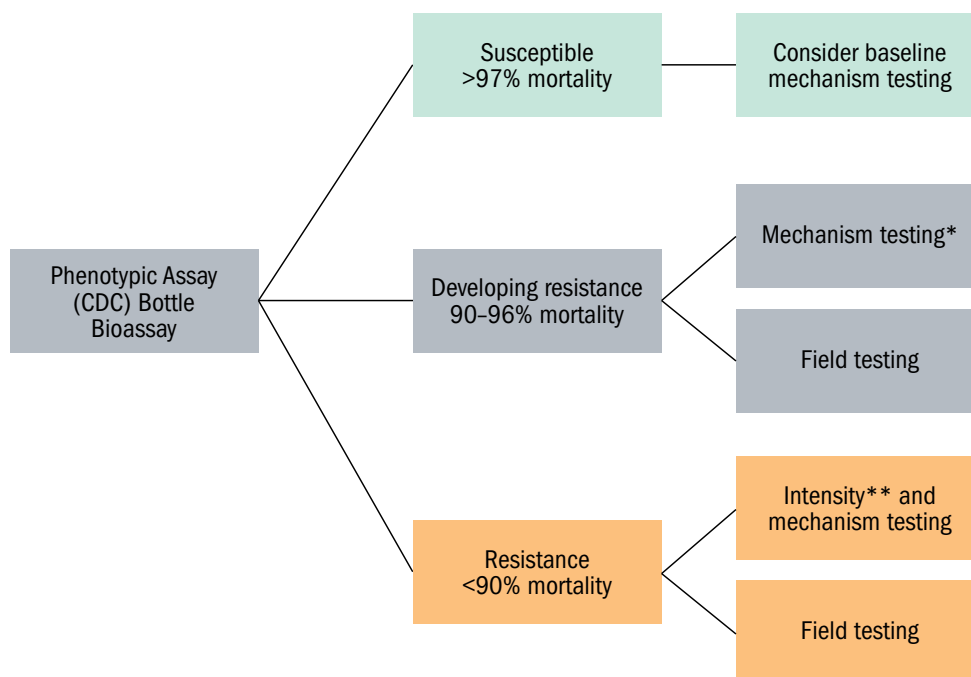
Phenotypic Assay (CDC) Bottle Bioassay

Susceptible >97% mortality

Consider baseline mechanism testing

Developing resistance 90–96% mortality

Mechanism testing*

Field testing

Resistance <90% mortality

Intensity** and mechanism testing

Field testing